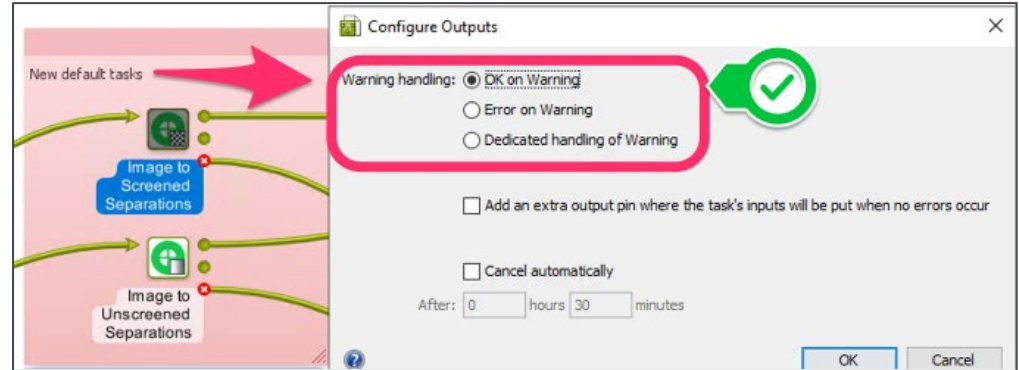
New default tasks

Image to Screened Separations

Image to Unscreened Separations

Configure Outputs

Warning handling: OK on Warning

Error on Warning

Dedicated handling of Warning

Add an extra output pin where the task's inputs will be put when no errors occur

Cancel automatically

After: 0 hours 30 minutes

OK Cancel